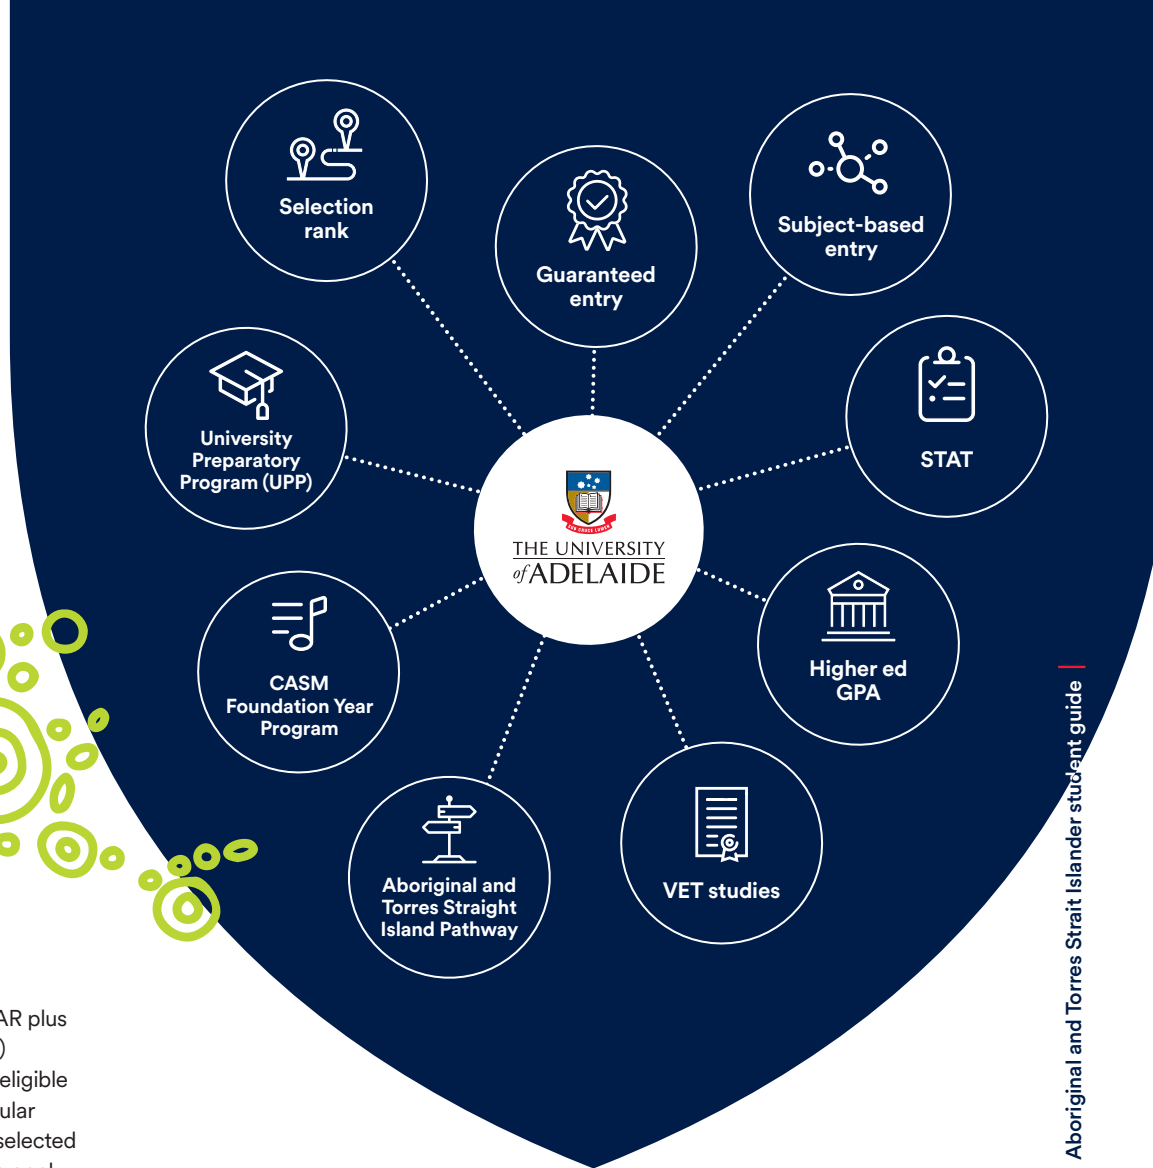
Selection rank

Guaranteed entry

Subject-based entry

University Preparatory Program (UPP)

STAT

THE UNIVERSITY of ADELAIDE

CASM Foundation Year Program

Higher ed GPA

Aboriginal and Torres Straight Island Pathway

VET studies

AR plus
)
eligible
ular
selected

Aboriginal and Torres Strait Islander student guide